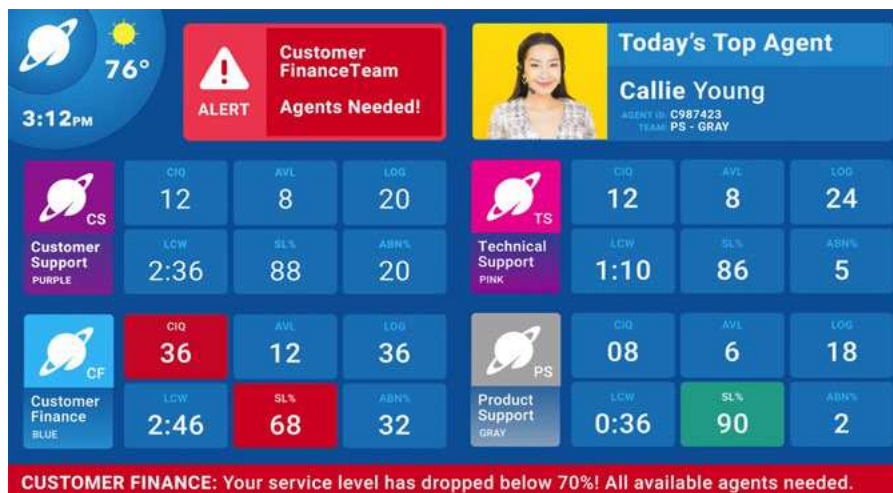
76°

3:12PM

ALERT

Customer FinanceTeam

Agents Needed!

Today's Top Agent

Callie Young

AGENT ID: C987423
TEAM: PS - GRAY

CS

Customer Support
PURPLE

| CIQ | AVL | LOG |
|---|---|---|
| 12 | 8 | 20 |
| LCW | SL% | ABN% |
| 2:36 | 88 | 20 |

TS

Technical Support
PINK

| CIQ | AVL | LOG |
|---|---|---|
| 12 | 8 | 24 |
| LCW | SL% | ABN% |
| 1:10 | 86 | 5 |

CF

Customer Finance
BLUE

| CIQ | AVL | LOG |
|---|---|---|
| 36 | 12 | 36 |
| LCW | SL% | ABN% |
| 2:46 | 68 | 32 |

PS

Product Support
GRAY

| CIQ | AVL | LOG |
|---|---|---|
| 08 | 6 | 18 |
| LCW | SL% | ABN% |
| 0:36 | 90 | 2 |

CUSTOMER FINANCE: Your service level has dropped below 70%! All available agents needed.